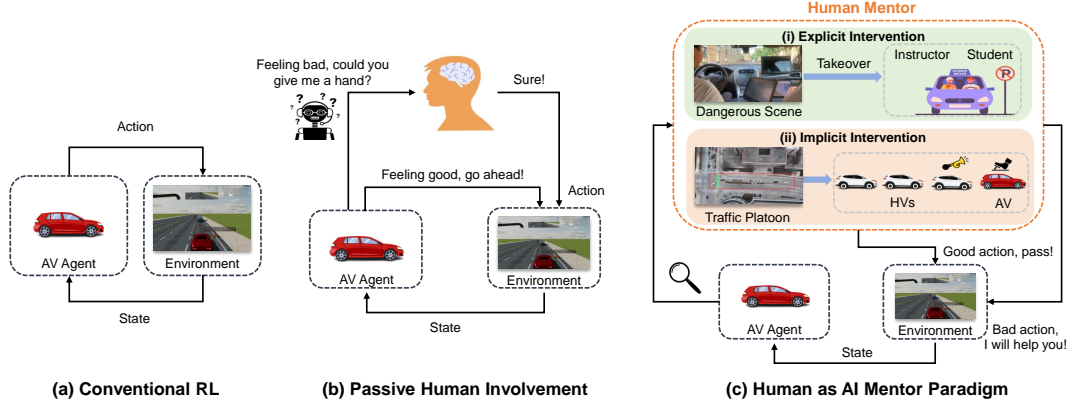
Action

AV Agent

Environment

State

(a) Conventional RL

Feeling bad, could you give me a hand?

Sure!

Feeling good, go ahead!

Action

AV Agent

Environment

State

(b) Passive Human Involvement

Human Mentor

(i) Explicit Intervention

Takeover

Instructor

Student

Dangerous Scene

(ii) Implicit Intervention

Traffic Platoon

HVs

AV

Good action, pass!

AV Agent

Environment

Bad action, I will help you!

State

(c) Human as AI Mentor Paradigm